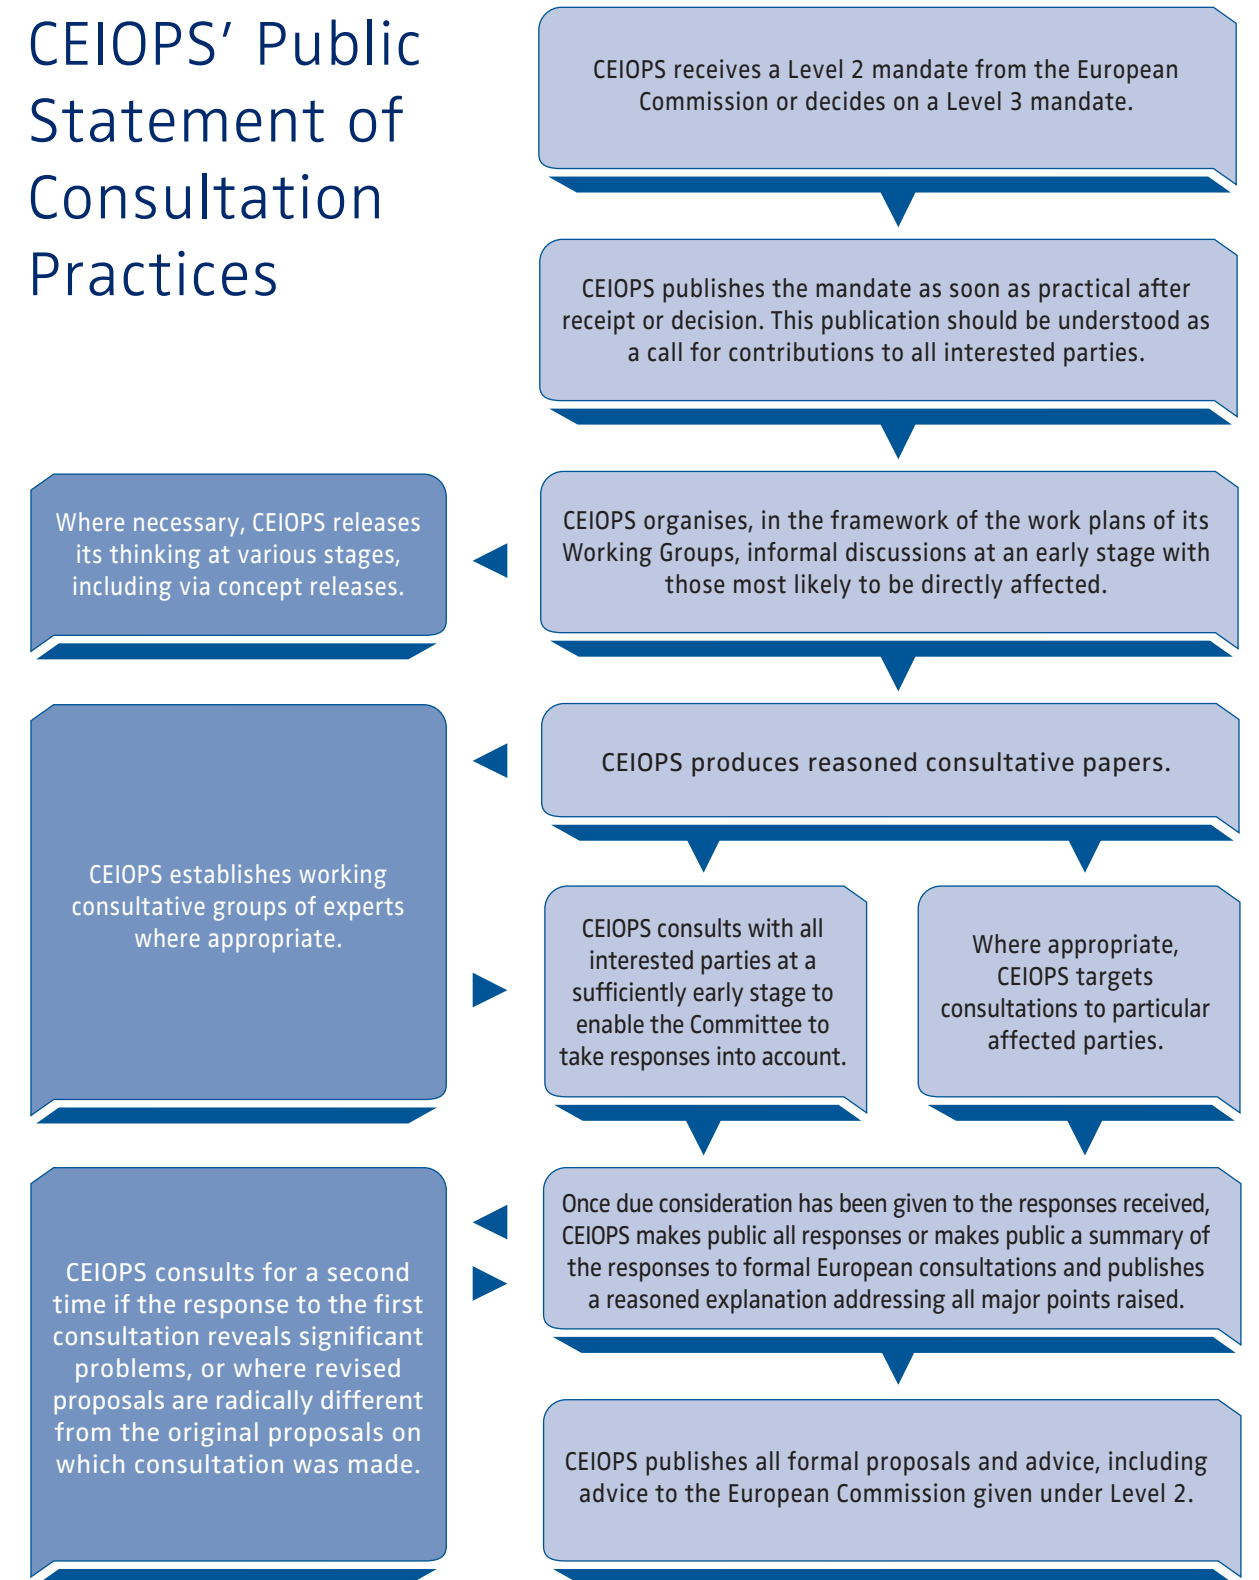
CEIOPS' Public Statement of Consultation Practices

CEIOPS receives a Level 2 mandate from the European Commission or decides on a Level 3 mandate.

CEIOPS publishes the mandate as soon as practical after receipt or decision. This publication should be understood as a call for contributions to all interested parties.

Where necessary, CEIOPS releases its thinking at various stages, including via concept releases.

CEIOPS organises, in the framework of the work plans of its Working Groups, informal discussions at an early stage with those most likely to be directly affected.

CEIOPS produces reasoned consultative papers.

CEIOPS establishes working consultative groups of experts where appropriate.

CEIOPS consults with all interested parties at a sufficiently early stage to enable the Committee to take responses into account.

Where appropriate, CEIOPS targets consultations to particular affected parties.

CEIOPS consults for a second time if the response to the first consultation reveals significant problems, or where revised proposals are radically different from the original proposals on which consultation was made.

Once due consideration has been given to the responses received, CEIOPS makes public all responses or makes public a summary of the responses to formal European consultations and publishes a reasoned explanation addressing all major points raised.

CEIOPS publishes all formal proposals and advice, including advice to the European Commission given under Level 2.